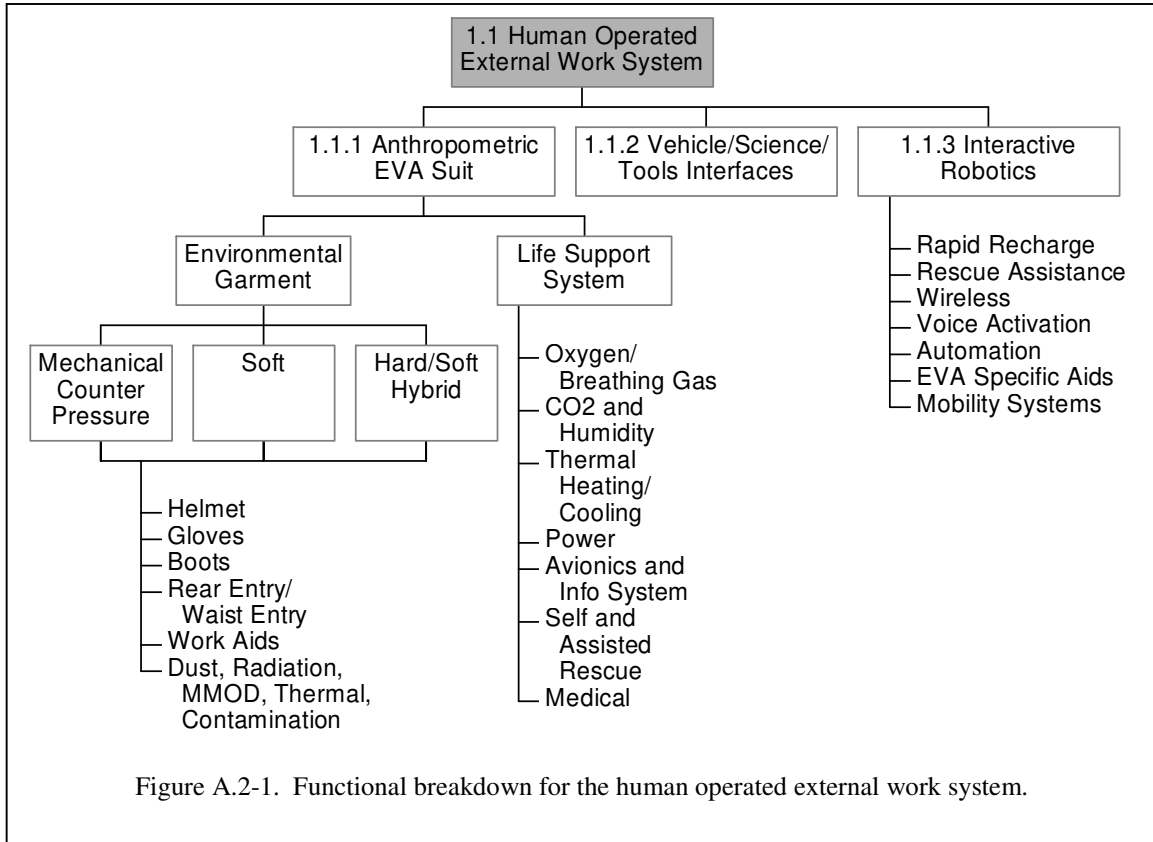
1.1 Human Operated External Work System

1.1.1 Anthropometric EVA Suit

1.1.2 Vehicle/Science/ Tools Interfaces

1.1.3 Interactive Robotics

Rapid Recharge
Rescue Assistance
Wireless
Voice Activation
Automation
EVA Specific Aids
Mobility Systems

Environmental Garment

Life Support System

Mechanical Counter Pressure

Soft

Hard/Soft Hybrid

Oxygen/ Breathing Gas
CO2 and Humidity
Thermal Heating/ Cooling
Power
Avionics and Info System
Self and Assisted Rescue
Medical

Helmet
Gloves
Boots
Rear Entry/ Waist Entry
Work Aids
Dust, Radiation, MMOD, Thermal, Contamination

Figure A.2-1. Functional breakdown for the human operated external work system.